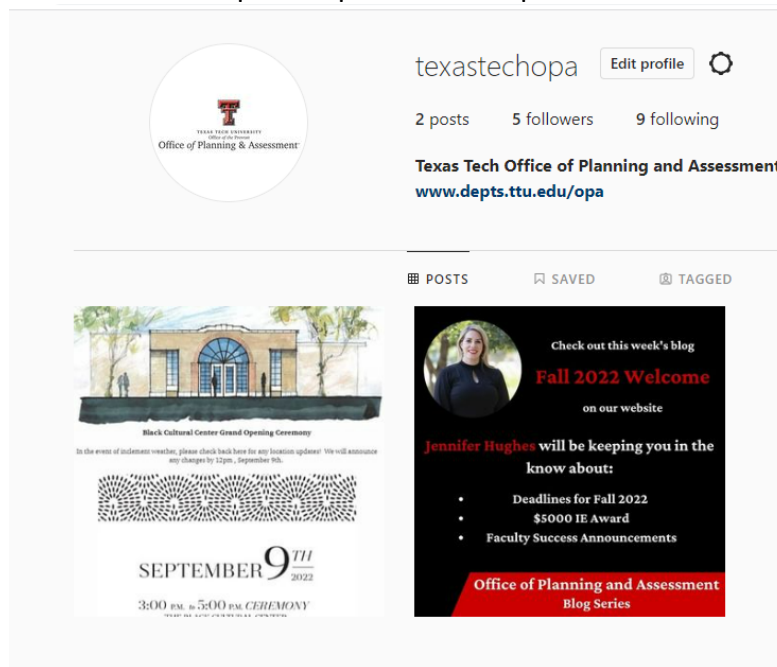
TEXAS TECH UNIVERSITY
Office of the Provost
Office of Planning & Assessment

texastechopa Edit profile

2 posts 5 followers 9 following

Texas Tech Office of Planning and Assessment
www.depts.ttu.edu/opa

POSTS SAVED TAGGED

Black Cultural Center Grand Opening Ceremony

In the event of inclement weather, please check back here for any location updates! We will announce any changes by 12pm., September 9th.

SEPTEMBER 9TH 2022

3:00 P.M. to 5:00 P.M. CEREMONY

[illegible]

Check out this week's blog

Fall 2022 Welcome

on our website

Jennifer Hughes will be keeping you in the know about:

• Deadlines for Fall 2022
• $5000 IE Award
• Faculty Success Announcements

Office of Planning and Assessment
Blog Series